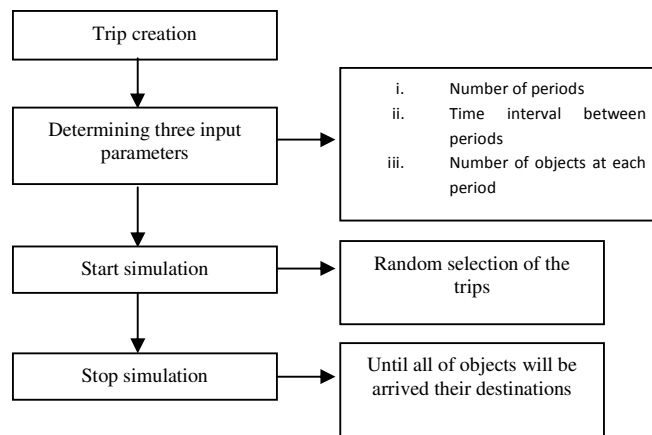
Trip creation

Determining three input parameters

i. Number of periods
ii. Time interval between periods
iii. Number of objects at each period

Start simulation

Random selection of the trips

Stop simulation

Until all of objects will be arrived their destinations